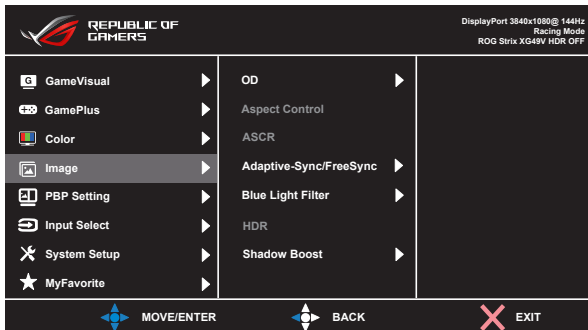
REPUBLIC OF GAMERS

DisplayPort 3840x1080@ 144Hz
Racing Mode
ROG Strix XG49V HDR OFF

GameVisual
GamePlus
Color
Image
PBP Setting
Input Select
System Setup
MyFavorite

OD
Aspect Control
ASCR
Adaptive-Sync/FreeSync
Blue Light Filter
HDR
Shadow Boost

MOVE/ENTER
BACK
EXIT